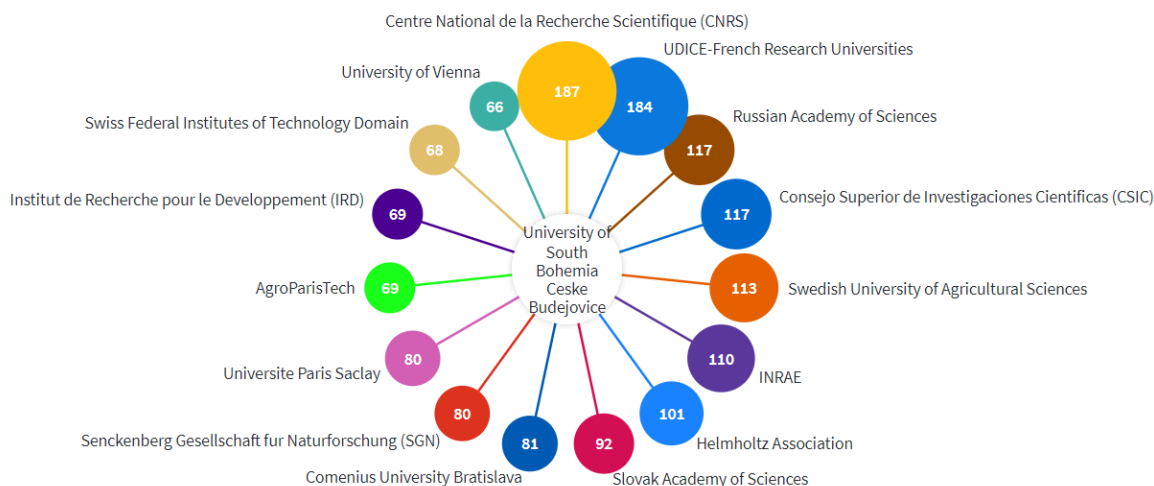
Centre National de la Recherche Scientifique (CNRS)
187

UDICE-French Research Universities
184

University of Vienna
66

Russian Academy of Sciences
117

Swiss Federal Institutes of Technology Domain
68

Consejo Superior de Investigaciones Cientificas (CSIC)
117

Institut de Recherche pour le Developpement (IRD)
69

University of South Bohemia Ceske Budejovice

AgroParisTech
69

Swedish University of Agricultural Sciences
113

Universite Paris Saclay
80

INRAE
110

Senckenberg Gesellschaft fur Naturforschung (SGN)
80

Helmholtz Association
101

Comenius University Bratislava
81

Slovak Academy of Sciences
92